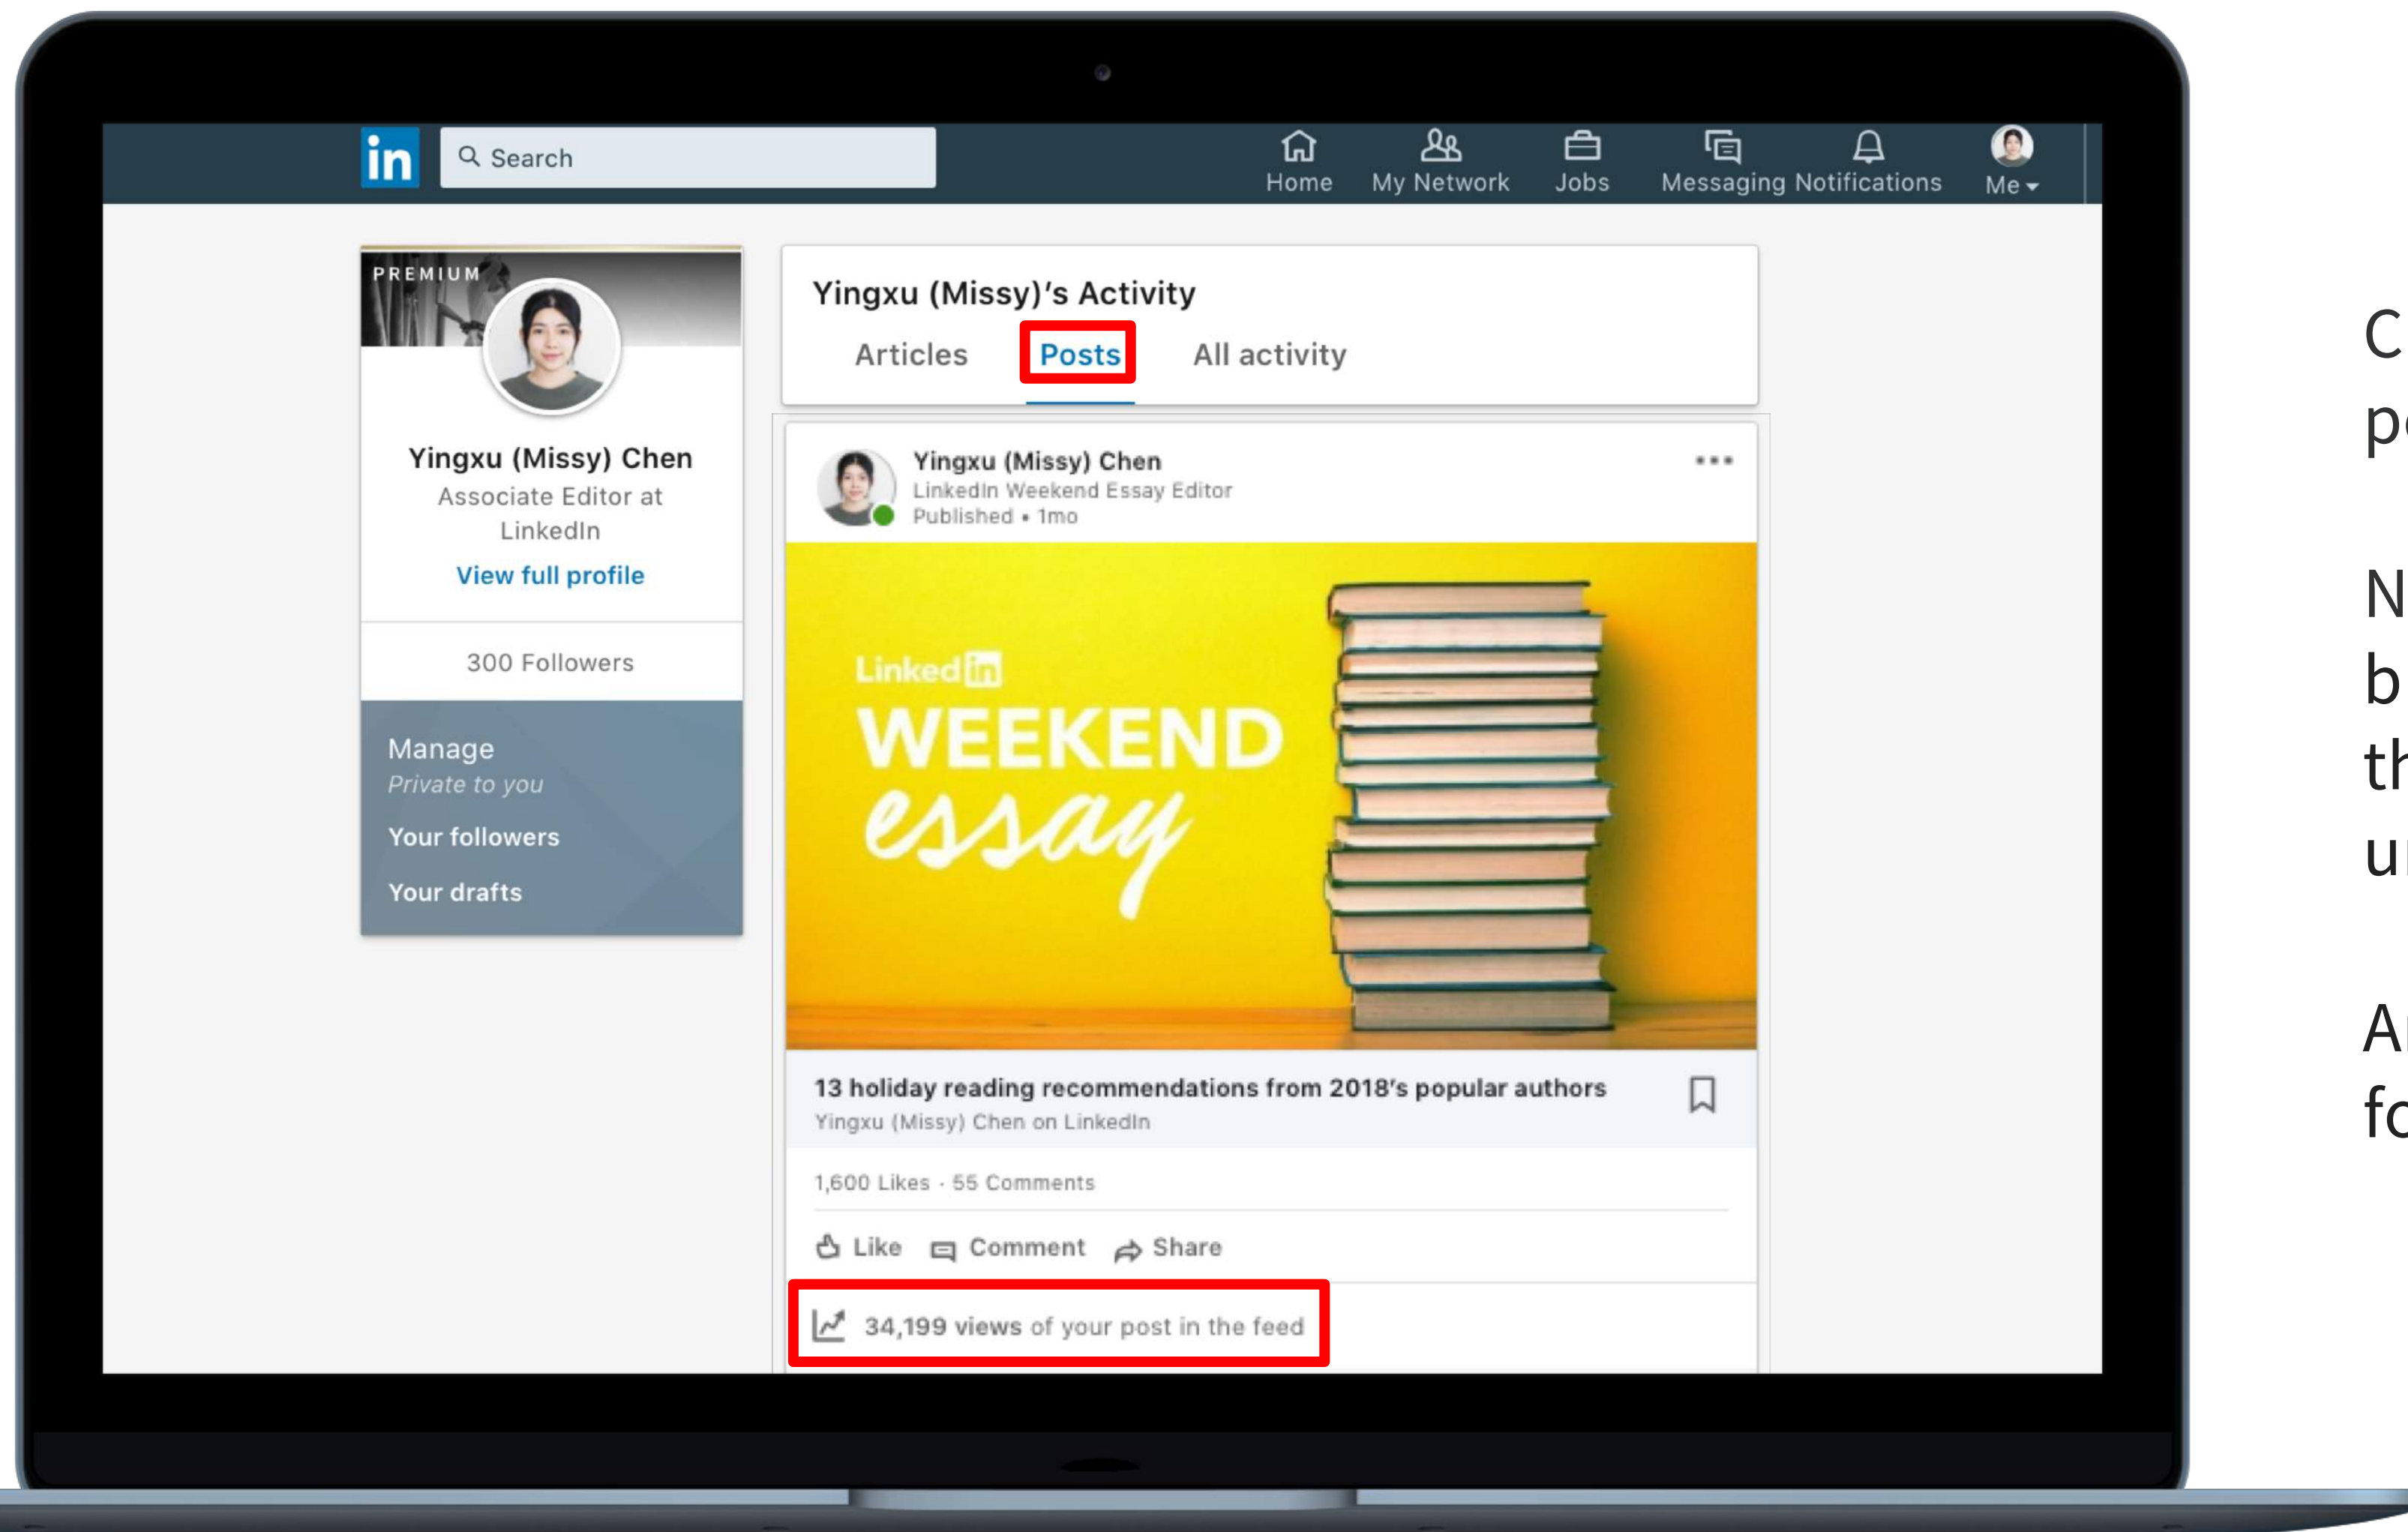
in Search

Home My Network Jobs Messaging Notifications Me

PREMIUM

Yingxu (Missy) Chen
Associate Editor at LinkedIn
View full profile

300 Followers

Manage
Private to you
Your followers
Your drafts

Yingxu (Missy)'s Activity

Articles Posts All activity

Yingxu (Missy) Chen
LinkedIn Weekend Essay Editor
Published • 1mo

•••

LinkedIn
WEEKEND
essay

13 holiday reading recommendations from 2018's popular authors
Yingxu (Missy) Chen on LinkedIn

1,600 Likes · 55 Comments

Like Comment Share

34,199 views of your post in the feed

C
p

N
b
th
u

A
fo